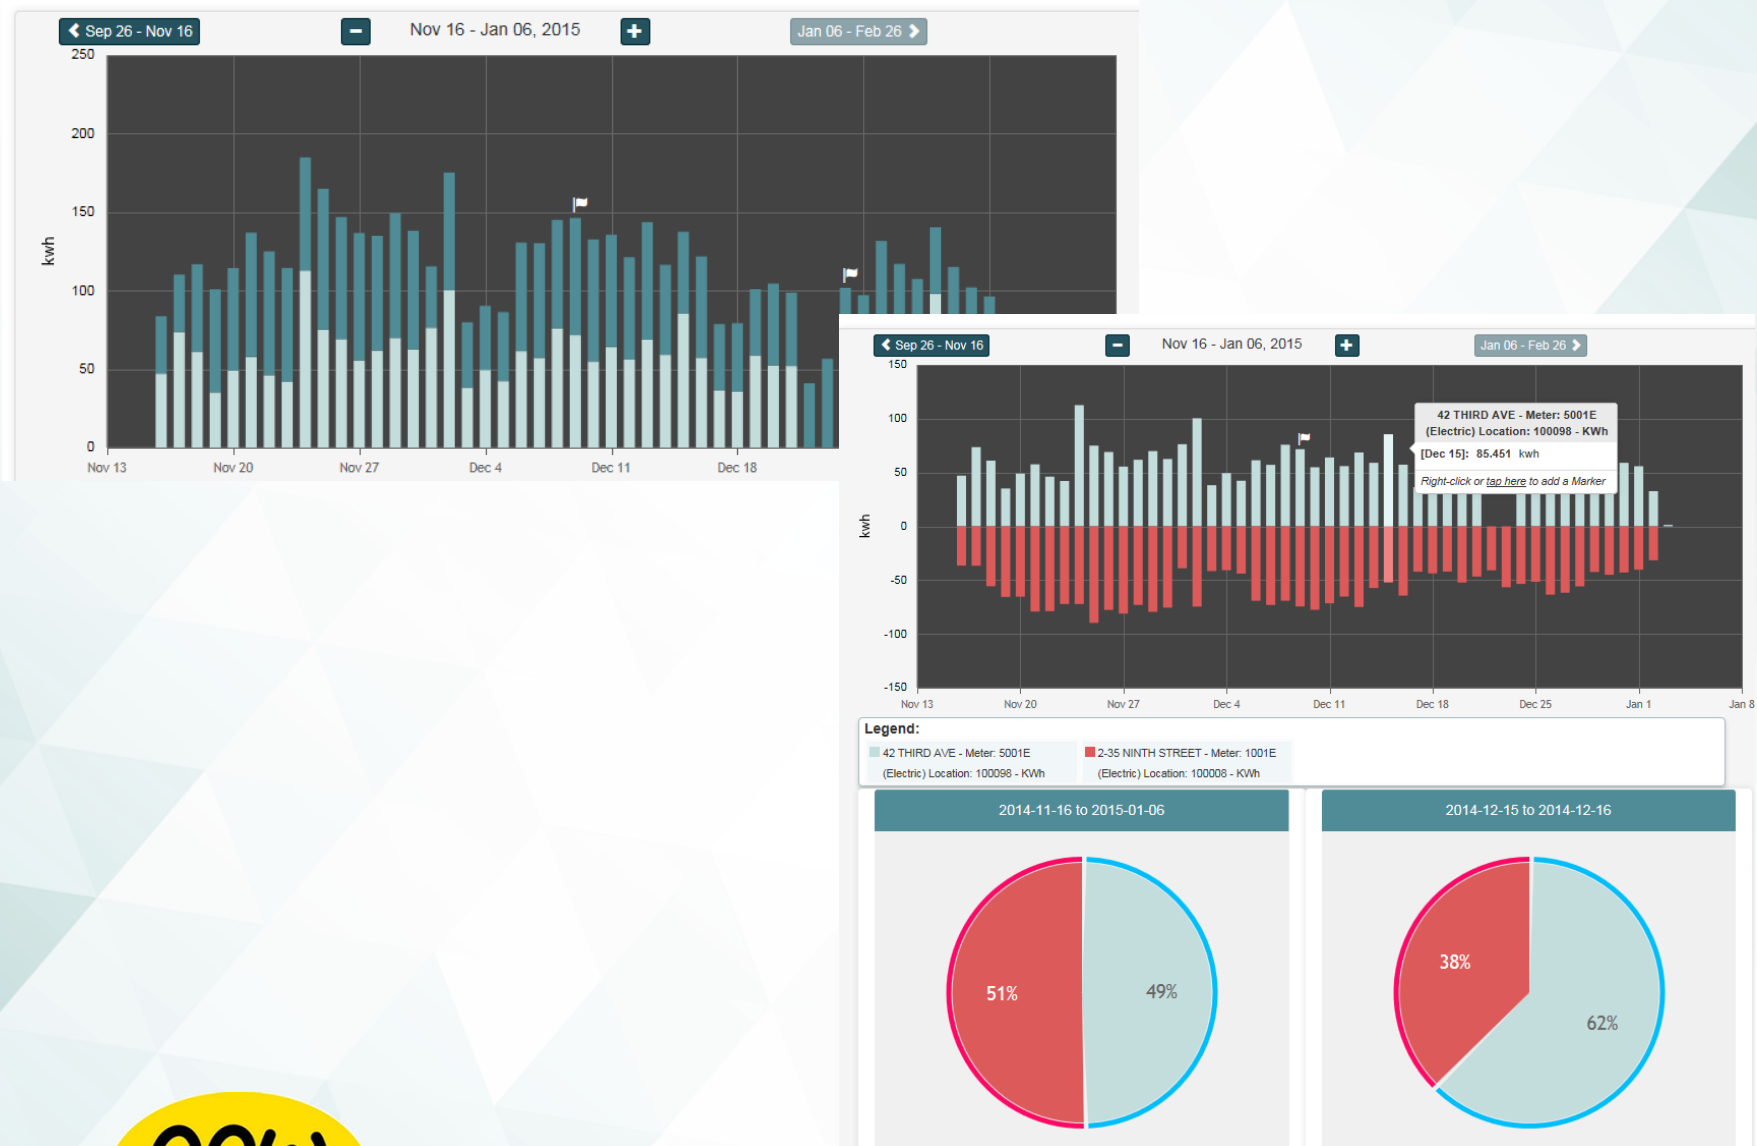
Sep 26 - Nov 16

Nov 16 - Jan 06, 2015

Jan 06 - Feb 26

250
200
150
100
50
0

kwh

Nov 13
Nov 20
Nov 27
Dec 4
Dec 11
Dec 18

Sep 26 - Nov 16

Nov 16 - Jan 06, 2015

Jan 06 - Feb 26

150
100
50
0
-50
-100
-150

kwh

42 THIRD AVE - Meter: 5001E
(Electric) Location: 100098 - KWh
[Dec 15]: 85.451 kwh
Right-click or tap here to add a Marker

Nov 13
Nov 20
Nov 27
Dec 4
Dec 11
Dec 18
Dec 25
Jan 1
Jan 8

Legend:
42 THIRD AVE - Meter: 5001E (Electric) Location: 100098 - KWh
2-35 NINTH STREET - Meter: 1001E (Electric) Location: 100008 - KWh

2014-11-16 to 2015-01-06

51%
49%

2014-12-15 to 2014-12-16

38%
62%

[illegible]